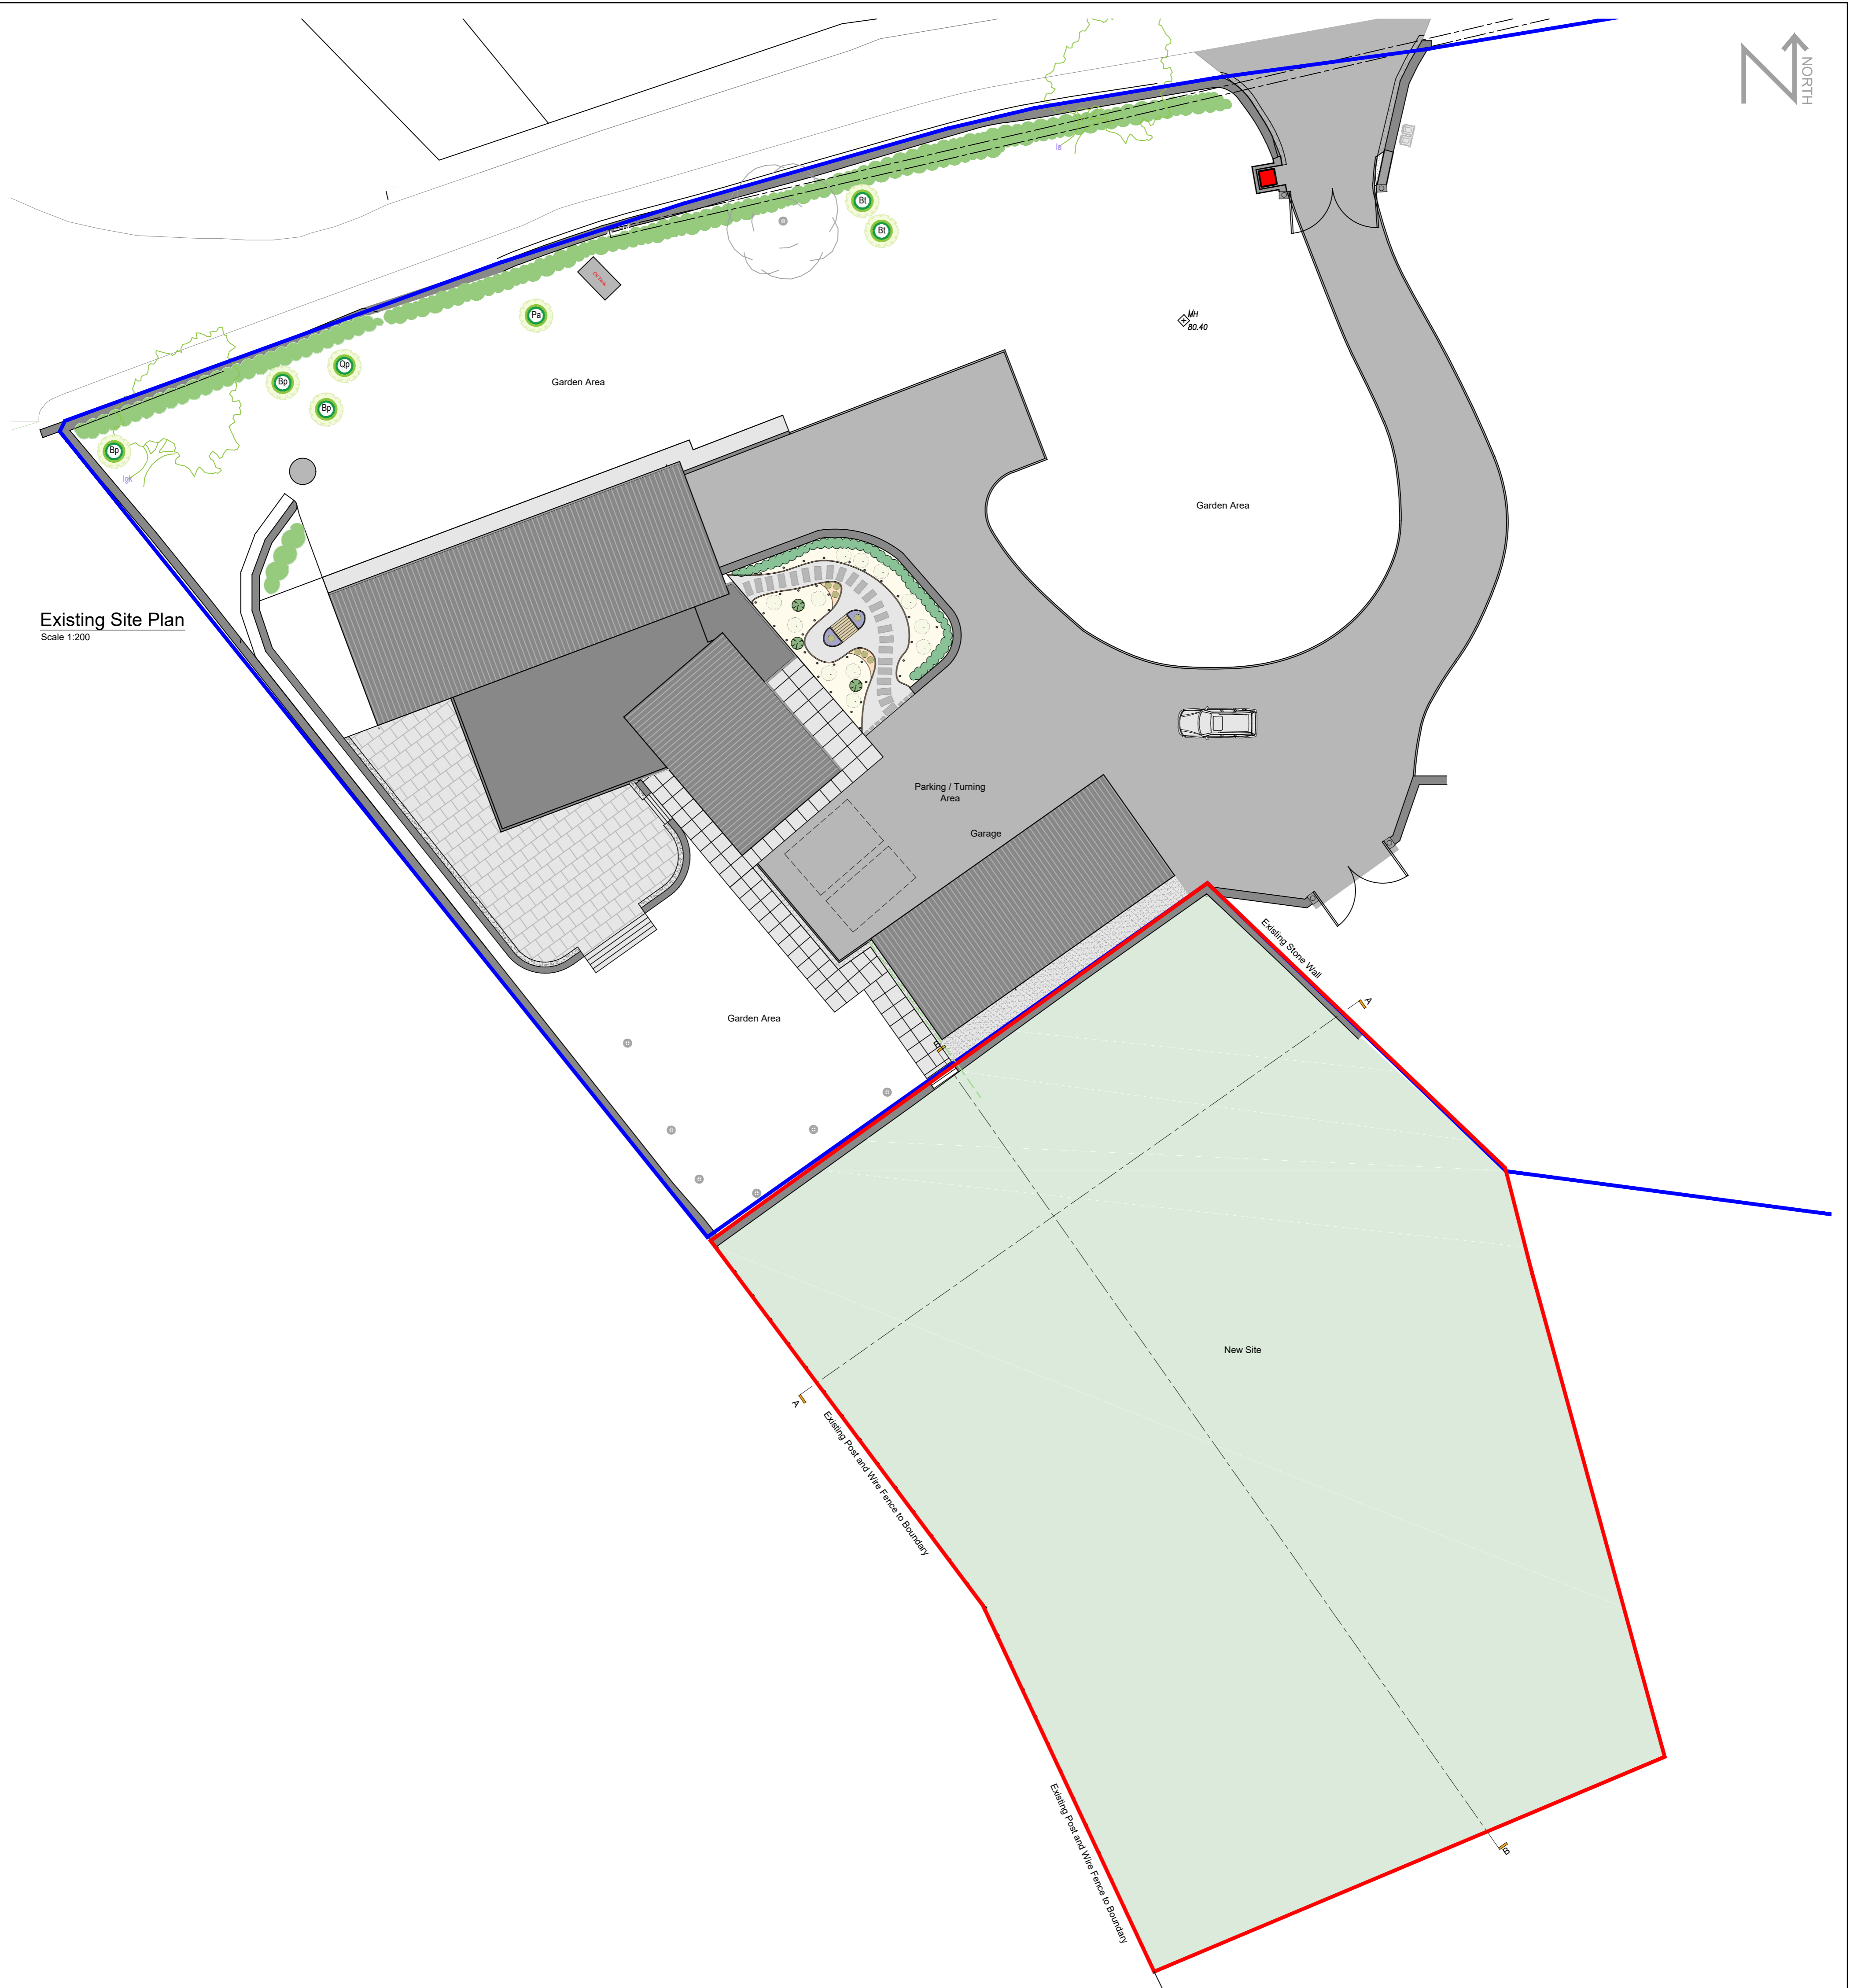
NORTH

Bt
Bt
Pa
Qp
Bp
Bp
Bp

MH
80.40

Garden Area

Garden Area

Existing Site Plan
Scale 1:200

Parking / Turning Area

Garage

Existing Stone Wall

A

Garden Area

New Site

A

Existing Post and Wire Fence to Boundary

Existing Post and Wire Fence to Boundary